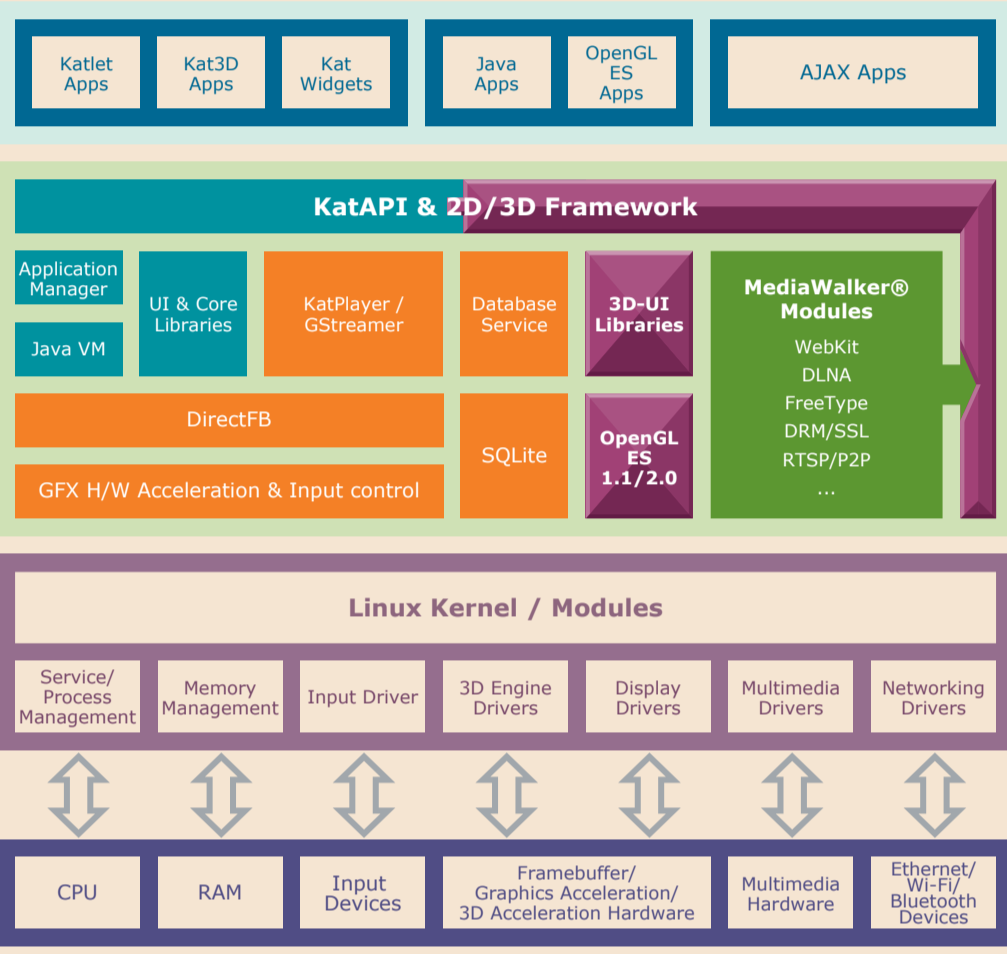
Katlet Apps

Kat3D Apps

Kat Widgets

Java Apps

OpenGL ES Apps

AJAX Apps

KatAPI & 2D/3D Framework

Application Manager

Java VM

UI & Core Libraries

KatPlayer / GStreamer

Database Service

3D-UI Libraries

MediaWalker® Modules

WebKit
DLNA
FreeType
DRM/SSL
RTSP/P2P
...

DirectFB

SQLite

OpenGL ES 1.1/2.0

GFX H/W Acceleration & Input control

Linux Kernel / Modules

Service/ Process Management

Memory Management

Input Driver

3D Engine Drivers

Display Drivers

Multimedia Drivers

Networking Drivers

CPU

RAM

Input Devices

Framebuffer/ Graphics Acceleration/ 3D Acceleration Hardware

Multimedia Hardware

Ethernet/ Wi-Fi/ Bluetooth Devices